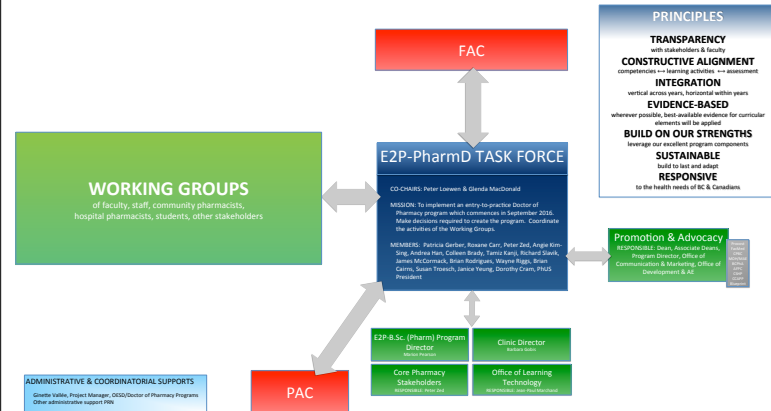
PRINCIPLES

TRANSPARENCY
with stakeholders & faculty

CONSTRUCTIVE ALIGNMENT
competencies ↔ learning activities ↔ assessment

INTEGRATION
vertical across years, horizontal within years

EVIDENCE-BASED
wherever possible, best-available evidence for curricular elements will be applied

BUILD ON OUR STRENGTHS
leverage our excellent program components

SUSTAINABLE
build to last and adapt

RESPONSIVE
to the health needs of BC & Canadians

FAC

WORKING GROUPS
of faculty, staff, community pharmacists, hospital pharmacists, students, other stakeholders

E2P-PharmD TASK FORCE

CO-CHAIRS: Peter Loewen & Glenda MacDonald

MISSION: To implement an entry-to-practice Doctor of Pharmacy program which commences in September 2016. Make decisions required to create the program. Coordinate the activities of the Working Groups.

MEMBERS: Patricia Gerber, Roxane Carr, Peter Zed, Angie Kim-Sing, Andrea Han, Colleen Brady, Tamiz Kanji, Richard Slavik, James McCormack, Brian Rodrigues, Wayne Riggs, Brian Cairns, Susan Troesch, Janice Yeung, Dorothy Cram, PhUS President

Promotion & Advocacy
RESPONSIBLE: Dean, Associate Deans, Program Director, Office of Communication & Marketing, Office of Development & AE

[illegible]

E2P-B.Sc. (Pharm) Program Director
Marion Pearson

Clinic Director
Barbara Gobis

Core Pharmacy Stakeholders
RESPONSIBLE: Peter Zed

Office of Learning Technology
RESPONSIBLE: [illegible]

ADMINISTRATIVE & COORDINATORIAL SUPPORTS
Ginette Vallée, Project Manager, OESD/Doctor of Pharmacy Programs
Other administrative support PRN

PAC